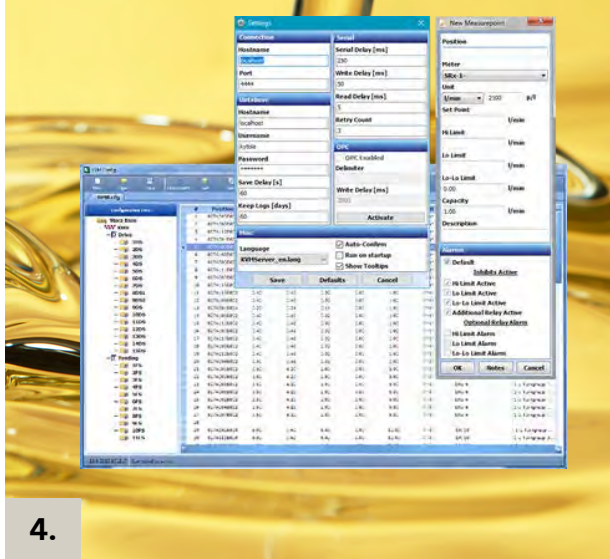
Settings

Connection
Hostname
localhost
Port
4444

Database
Hostname
localhost
Username
Rybbe
Password
********
Save Delay [s]
60
Keep Logs [days]
60

Serial
Serial Delay [ms]
250
Write Delay [ms]
50
Read Delay [ms]
5
Retry Count
3

OPC
OPC Enabled
Delimiter
Write Delay [ms]
Activate

Misc
Language
KVMServer_en.lang
Auto-Confirm
Run on startup
Show Tooltips

Save
Defaults
Cancel

New Measurepoint
Position
Meter
SRx-1-
Unit
l/min
2100
p/l
Set Point
l/min
Hi Limit
l/min
Lo Limit
l/min
Lo-Lo Limit
0.00
l/min
Capacity
1.00
l/min
Description

Alarms
Default
Inhibits Active
Hi Limit Active
Lo Limit Active
Lo-Lo Limit Active
Additional Relay Active
Optional Relay Alarm
Hi Limit Alarm
Lo Limit Alarm
Lo-Lo Limit Alarm
OK
Notes
Cancel

KVM Config
Configuration tree
Micro Base
Drive
Feeding
Position

4.